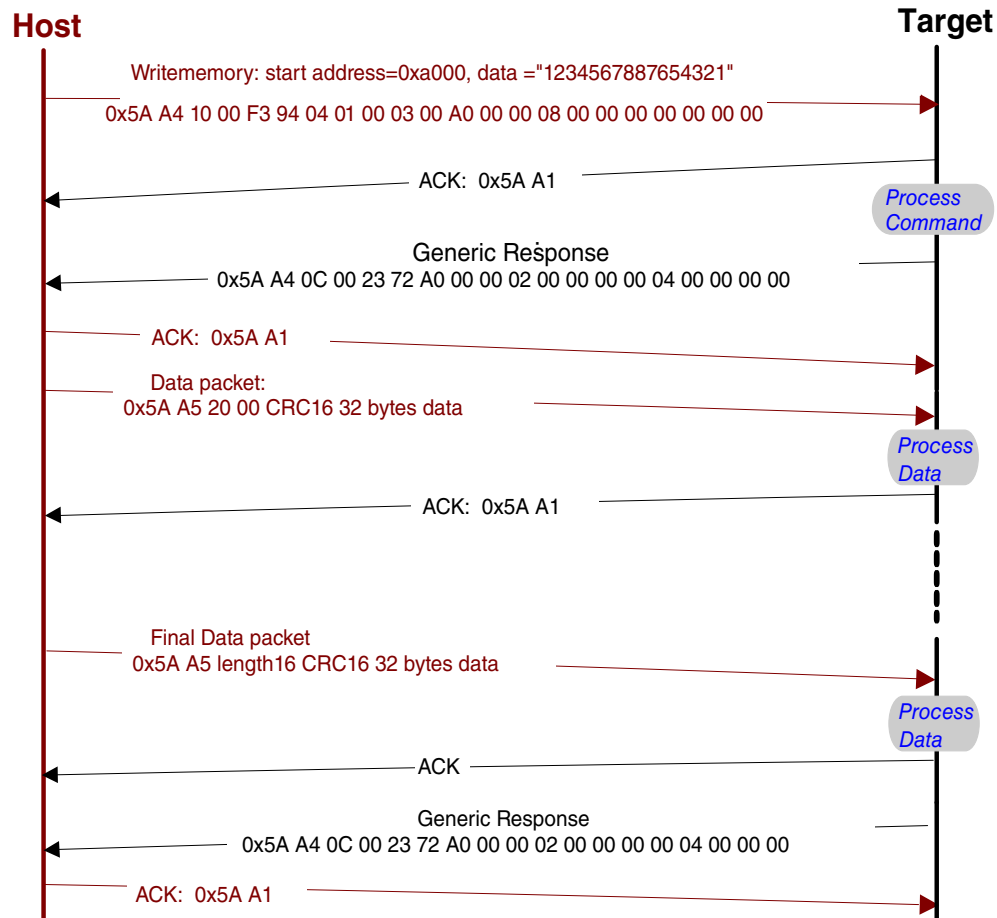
Host

Target

Writememory: start address=0xa000, data ="1234567887654321"

0x5A A4 10 00 F3 94 04 01 00 03 00 A0 00 00 08 00 00 00 00 00 00 00

ACK: 0x5A A1

Process Command

Generic Response

0x5A A4 0C 00 23 72 A0 00 00 02 00 00 00 00 04 00 00 00 00

ACK: 0x5A A1

Data packet:
0x5A A5 20 00 CRC16 32 bytes data

Process Data

ACK: 0x5A A1

Final Data packet
0x5A A5 length16 CRC16 32 bytes data

Process Data

ACK

Generic Response
0x5A A4 0C 00 23 72 A0 00 00 02 00 00 00 00 04 00 00 00 00

ACK: 0x5A A1